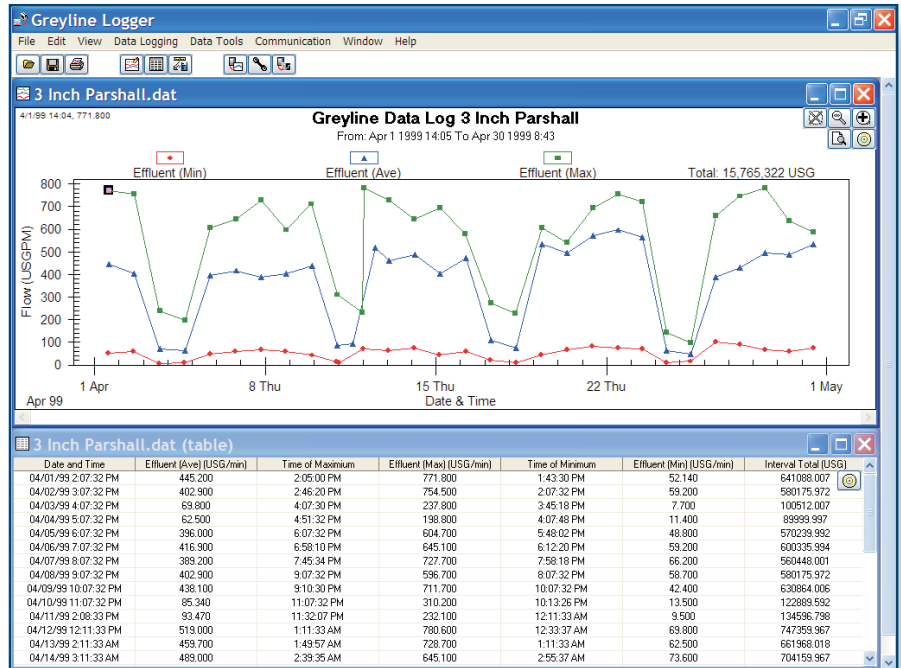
Greyline Logger

File Edit View Data Logging Data Tools Communication Window Help

3 Inch Parshall.dat

4/1/99 14:04, 771.800

Greyline Data Log 3 Inch Parshall
From: Apr 1 1999 14:05 To Apr 30 1999 8:43

Effluent (Min) Effluent (Ave) Effluent (Max) Total: 15,765,322 USG

Flow (USGPM)

800
700
600
500
400
300
200
100
0

1 Apr 8 Thu 15 Thu 22 Thu 1 May
Apr 99 Date & Time

3 Inch Parshall.dat (table)

| Date and Time | Effluent (Ave) (USG/min) | Time of Maximium | Effluent (Max) (USG/min) | Time of Minimum | Effluent (Min) (USG/min) | Interval Total (USG) |
|---|---|---|---|---|---|---|
| 04/01/99 2:07:32 PM | 445.200 | 2:05:00 PM | 771.800 | 1:43:30 PM | 52.140 | 641088.007 |
| 04/02/99 3:07:32 PM | 402.900 | 2:46:20 PM | 754.500 | 2:07:32 PM | 59.200 | 580175.972 |
| 04/03/99 4:07:32 PM | 69.800 | 4:07:30 PM | 237.800 | 3:45:18 PM | 7.700 | 100512.007 |
| 04/04/99 5:07:32 PM | 62.500 | 4:51:32 PM | 198.800 | 4:07:48 PM | 11.400 | 89999.997 |
| 04/05/99 6:07:32 PM | 396.000 | 6:07:32 PM | 604.700 | 5:48:02 PM | 48.800 | 570239.992 |
| 04/06/99 7:07:32 PM | 416.900 | 6:58:10 PM | 645.100 | 6:12:20 PM | 59.200 | 600335.994 |
| 04/07/99 8:07:32 PM | 389.200 | 7:45:34 PM | 727.700 | 7:58:18 PM | 66.200 | 560448.001 |
| 04/08/99 9:07:32 PM | 402.900 | 9:07:32 PM | 596.700 | 8:07:32 PM | 58.700 | 580175.972 |
| 04/09/99 10:07:32 PM | 438.100 | 9:10:30 PM | 711.700 | 10:07:32 PM | 42.400 | 630864.006 |
| 04/10/99 11:07:32 PM | 85.340 | 11:07:32 PM | 310.200 | 10:13:26 PM | 13.500 | 122889.592 |
| 04/11/99 2:08:33 PM | 93.470 | 11:32:07 PM | 232.100 | 12:11:33 AM | 9.500 | 134596.798 |
| 04/12/99 12:11:33 PM | 519.000 | 1:11:33 AM | 780.600 | 12:33:37 AM | 69.800 | 747359.967 |
| 04/13/99 2:11:33 AM | 459.700 | 1:49:57 AM | 728.700 | 1:11:33 AM | 62.500 | 661968.018 |
| 04/14/99 3:11:33 AM | 489.000 | 2:39:35 AM | 645.100 | 2:55:37 AM | 73.600 | 704159.967 |